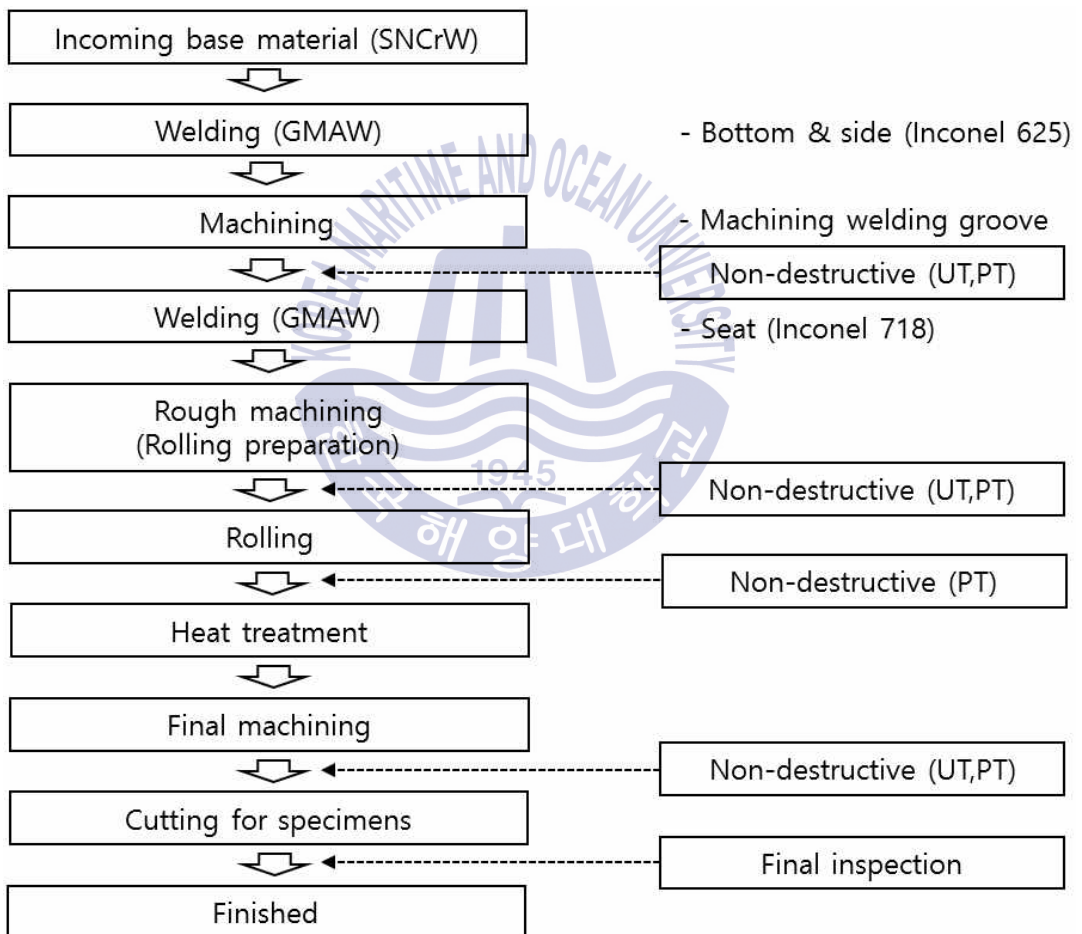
Incoming base material (SNCrW)

Welding (GMAW)

- Bottom & side (Inconel 625)

Machining

- Machining welding groove

Non-destructive (UT,PT)

Welding (GMAW)

- Seat (Inconel 718)

Rough machining (Rolling preparation)

Non-destructive (UT,PT)

Rolling

Non-destructive (PT)

Heat treatment

Final machining

Non-destructive (UT,PT)

Cutting for specimens

Final inspection

Finished

KOREA MARITIME AND OCEAN UNIVERSITY

1945

한국해양대학교